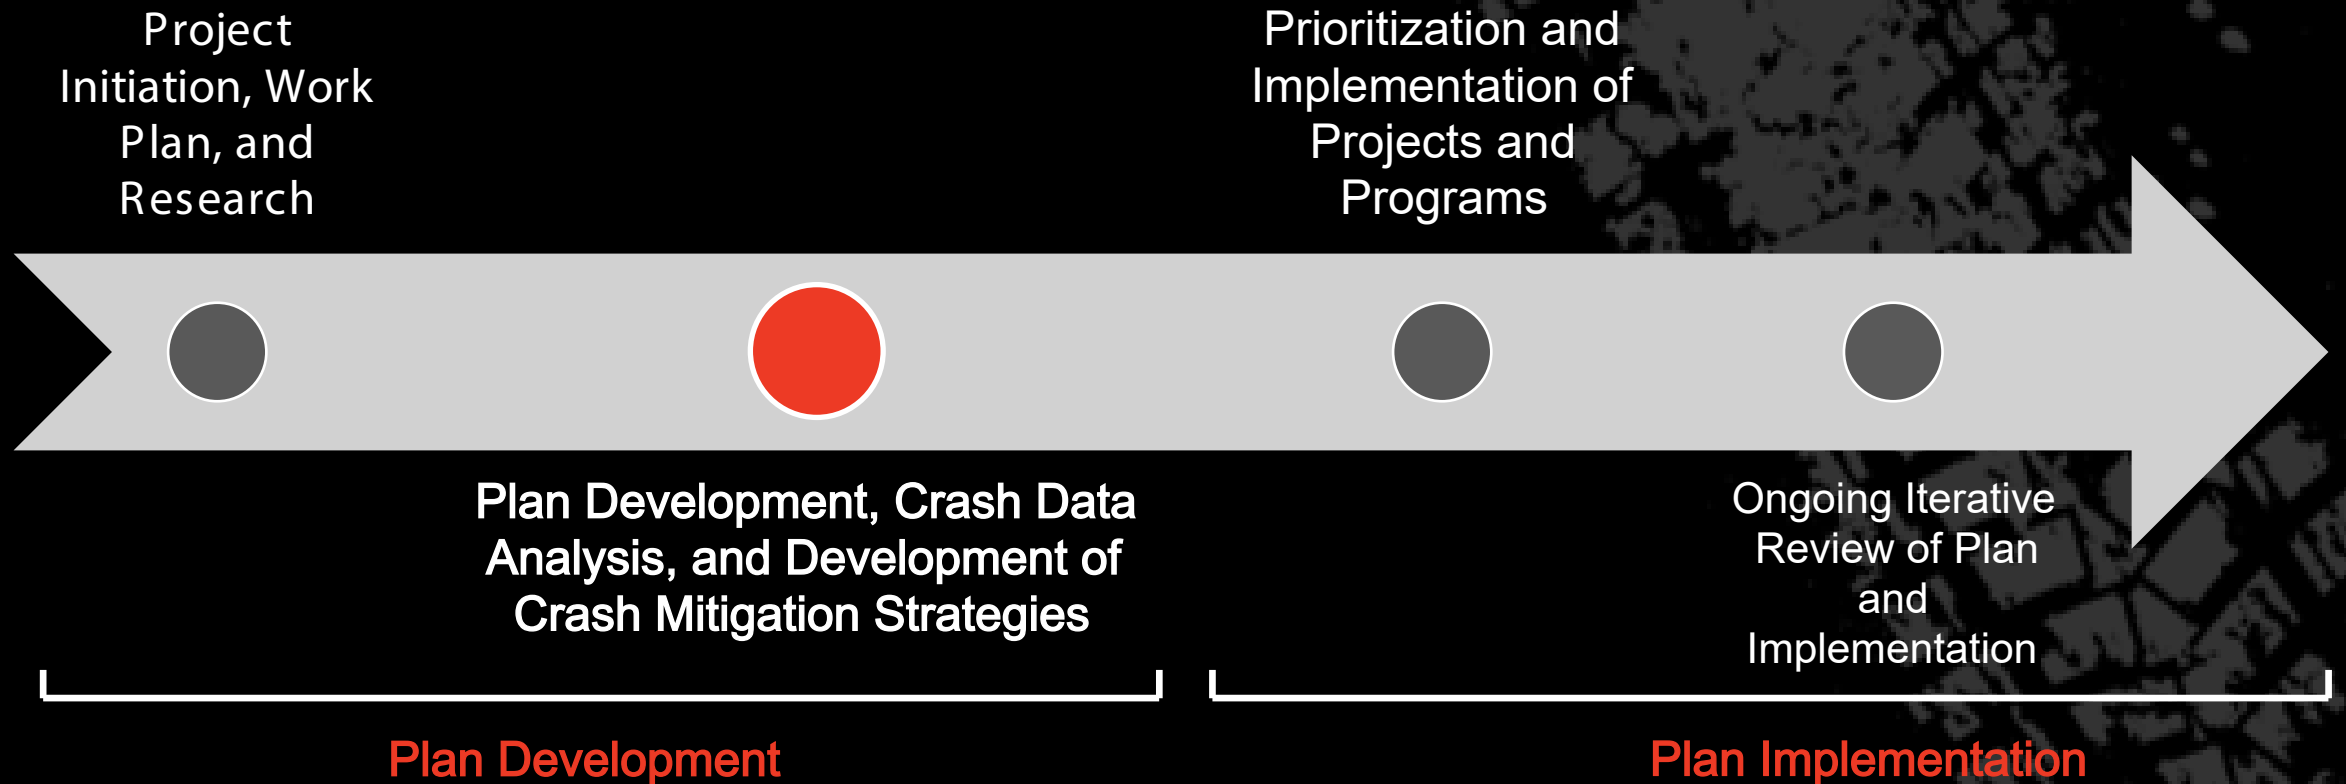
Project Initiation, Work Plan, and Research

Prioritization and Implementation of Projects and Programs

Plan Development, Crash Data Analysis, and Development of Crash Mitigation Strategies

Ongoing Iterative Review of Plan and Implementation

Plan Development

Plan Implementation